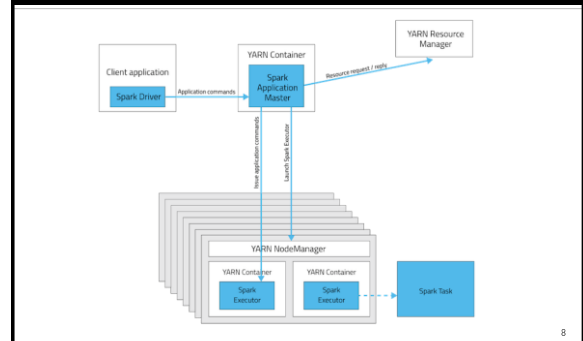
YARN Resource Manager

Client application

Spark Driver

Application commands

YARN Container

Spark Application Master

Resource request / replis

Issue application commands

Launch Spark Executor

YARN NodeManager

YARN Container

Spark Executor

YARN Container

Spark Executor

Spark Task

8